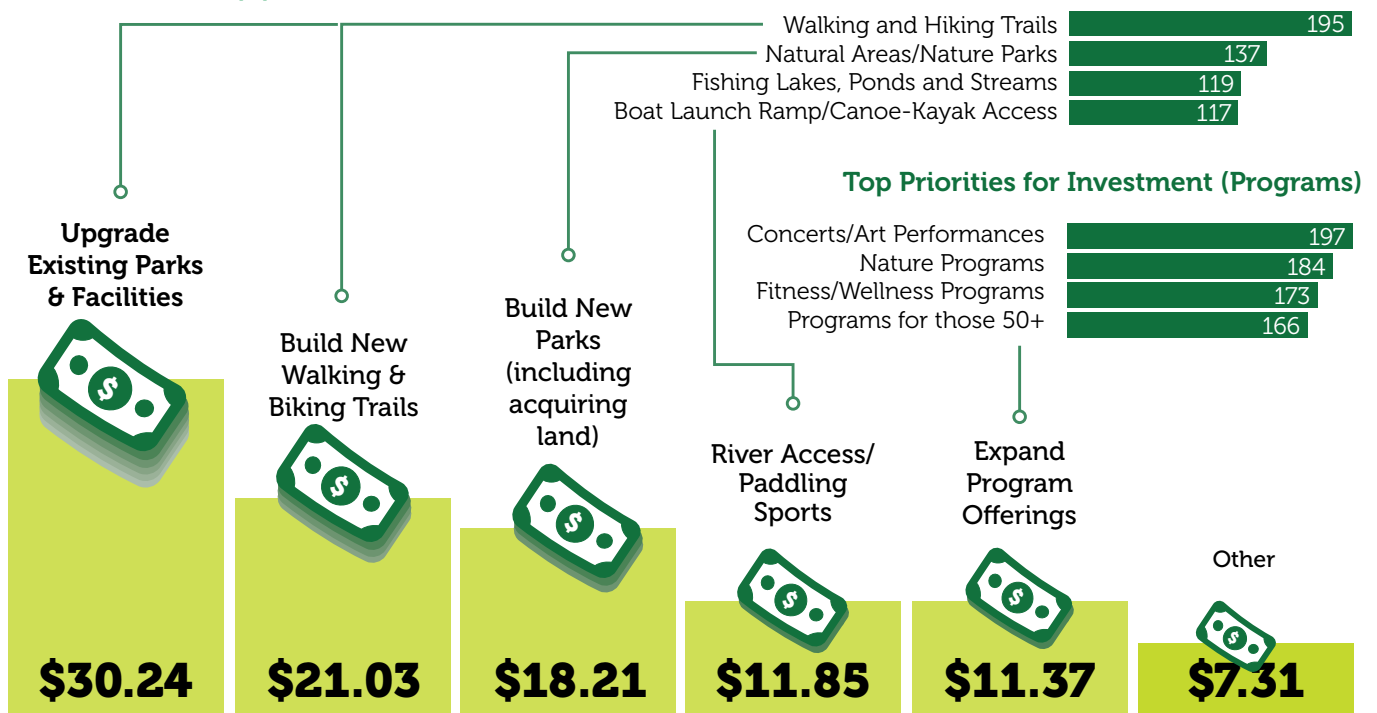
| | |
|---|---|
| Walking and Hiking Trails | 195 |
| Natural Areas/Nature Parks | 137 |
| Fishing Lakes, Ponds and Streams | 119 |
| Boat Launch Ramp/Canoe-Kayak Access | 117 |

Top Priorities for Investment (Programs)

| | |
|---|---|
| Concerts/Art Performances | 197 |
| Nature Programs | 184 |
| Fitness/Wellness Programs | 173 |
| Programs for those 50+ | 166 |

Upgrade Existing Parks & Facilities
$30.24

Build New Walking & Biking Trails
$21.03

Build New Parks (including acquiring land)
$18.21

River Access/ Paddling Sports
$11.85

Expand Program Offerings
$11.37

Other
$7.31